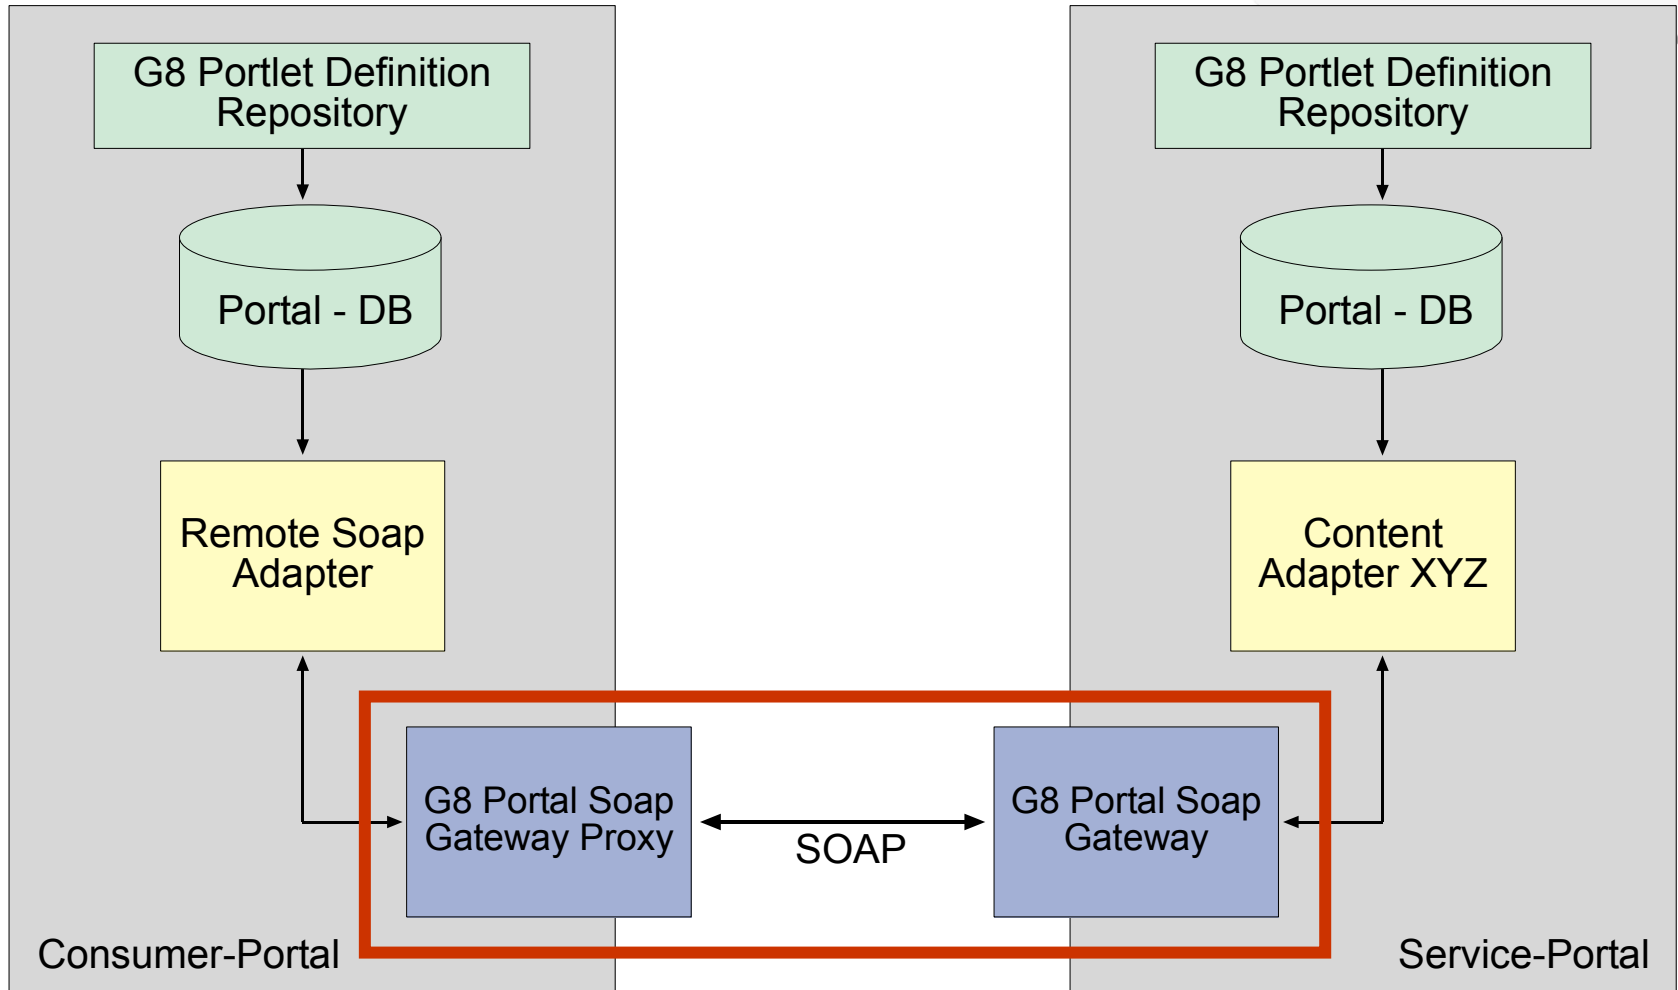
G8 Portlet Definition Repository

Portal - DB

Remote Soap Adapter

G8 Portal Soap Gateway Proxy

Consumer-Portal

G8 Portlet Definition Repository

Portal - DB

Content Adapter XYZ

SOAP

G8 Portal Soap Gateway

Service-Portal